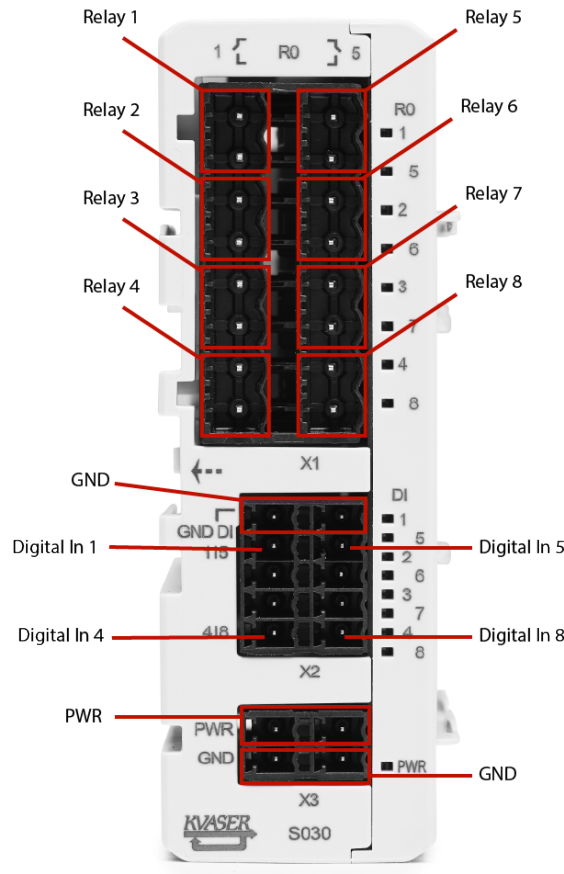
Relay 1

1 R0 5

Relay 5

R0

Relay 2

Relay 6

1

5

2

Relay 3

Relay 7

6

3

Relay 4

Relay 8

7

4

8

X1

GND

DI

GND DI

1

Digital In 1

1|5

5

Digital In 5

2

6

3

7

Digital In 4

4|8

4

Digital In 8

8

X2

PWR

PWR

GND

PWR

GND

X3

KVASER

S030